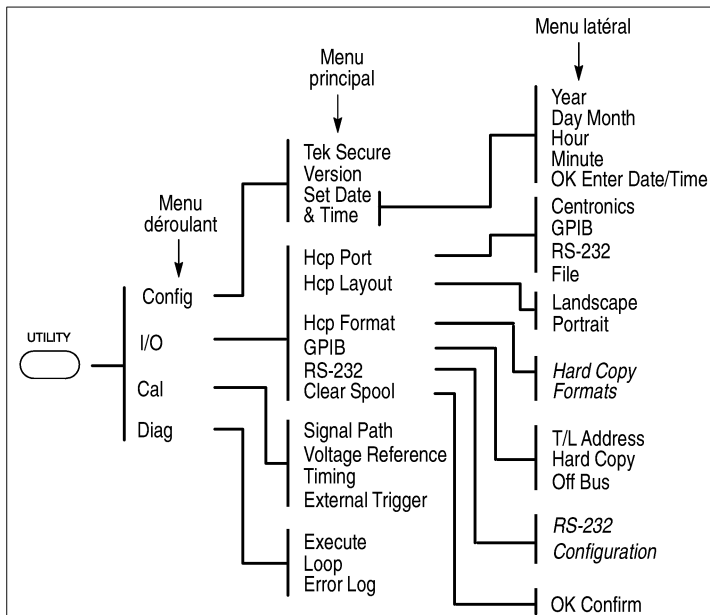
Menu latéral

Menu principal

Menu déroulant

UTILITY

Config
I/O
Cal
Diag

Tek Secure
Version
Set Date & Time

Hcp Port
Hcp Layout
Hcp Format
GPIB
RS-232
Clear Spool

Signal Path
Voltage Reference
Timing
External Trigger

Execute
Loop
Error Log

Year
Day Month
Hour
Minute
OK Enter Date/Time

Centronics
GPIB
RS-232
File

Landscape
Portrait

*Hard Copy Formats*

T/L Address
Hard Copy
Off Bus

*RS-232 Configuration*

OK Confirm